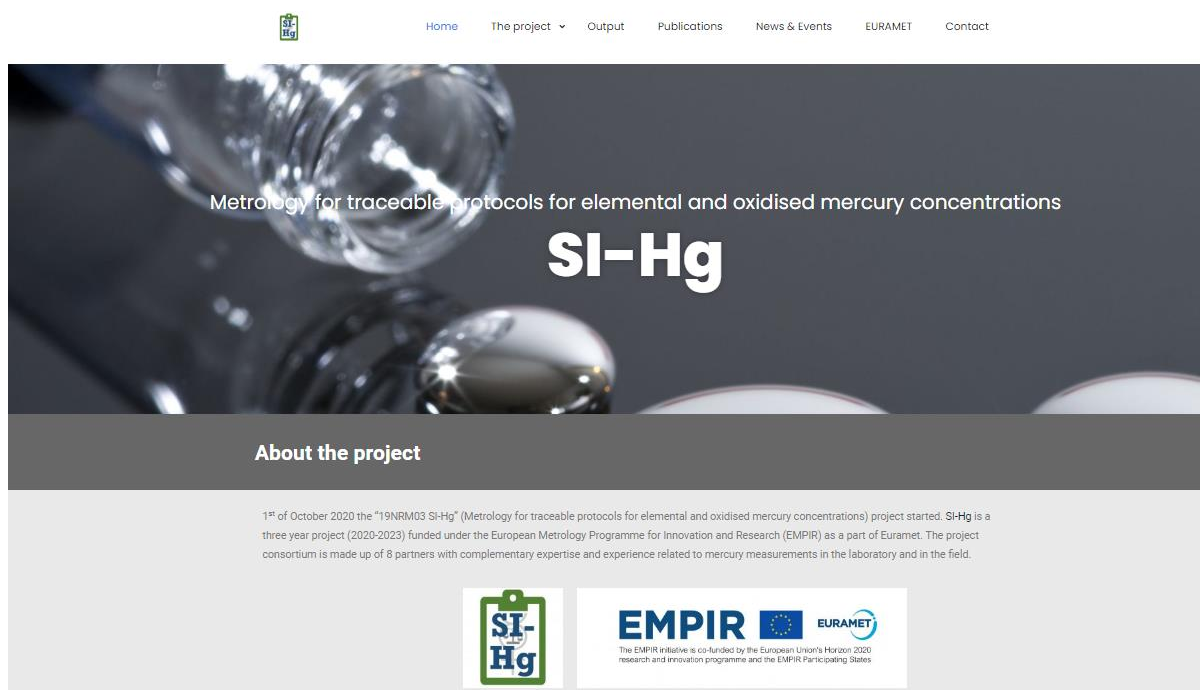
SI-Hg

Home The project Output Publications News & Events EURAMET Contact

Metrology for traceable protocols for elemental and oxidised mercury concentrations

SI-Hg

About the project

1$^{st}$ of October 2020 the "19NRM03 SI-Hg" (Metrology for traceable protocols for elemental and oxidised mercury concentrations) project started. SI-Hg is a three year project (2020-2023) funded under the European Metrology Programme for Innovation and Research (EMPIR) as a part of Euramet. The project consortium is made up of 8 partners with complementary expertise and experience related to mercury measurements in the laboratory and in the field.

SI-Hg

EMPIR EURAMET

The EMPIR initiative is co-funded by the European Union's Horizon 2020 research and innovation programme and the EMPIR Participating States